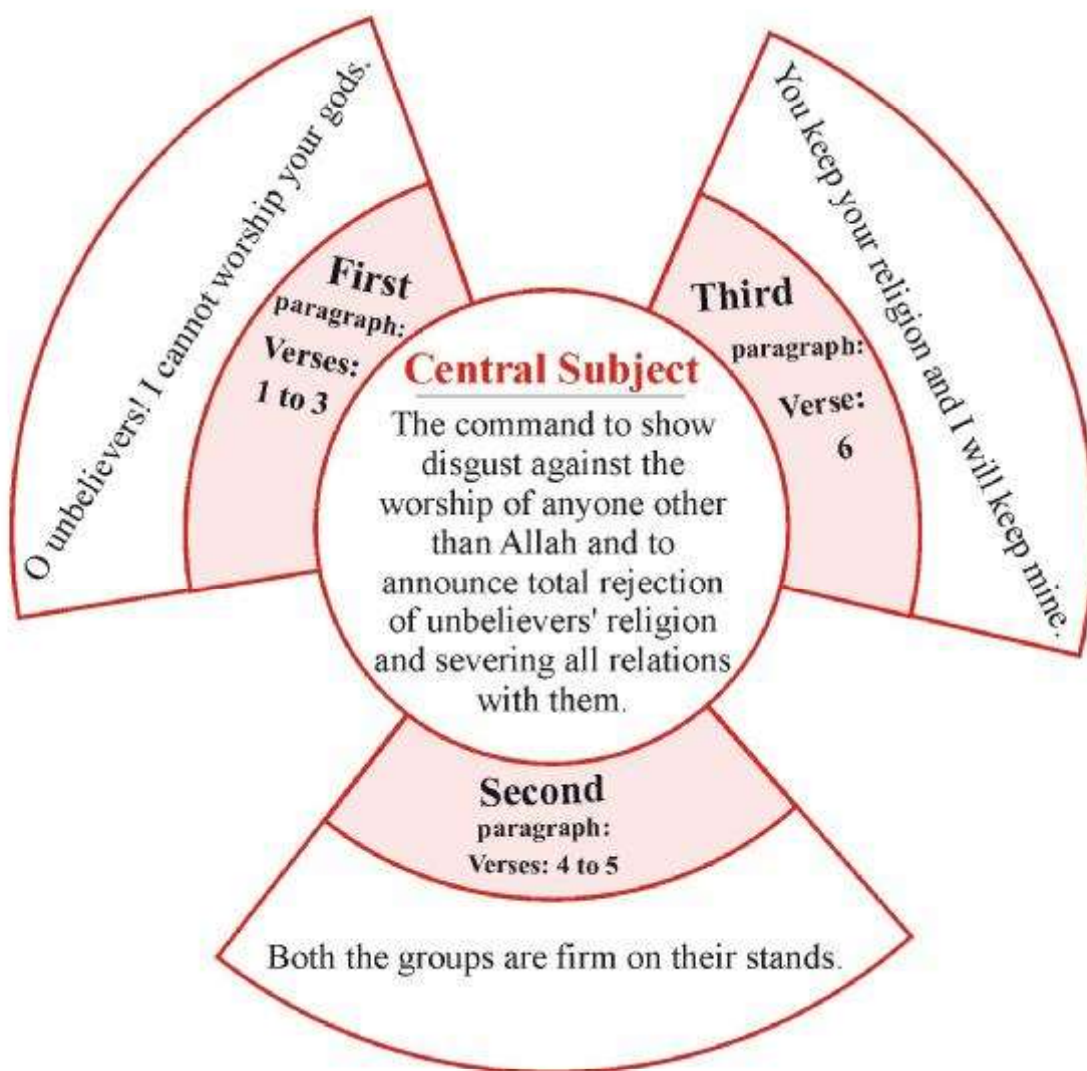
Central Subject

The command to show disgust against the worship of anyone other than Allah and to announce total rejection of unbelievers' religion and severing all relations with them.

First paragraph: Verses: 1 to 3

O unbelievers! I cannot worship your gods.

Second paragraph: Verses: 4 to 5

Both the groups are firm on their stands.

Third paragraph: Verse: 6

You keep your religion and I will keep mine.